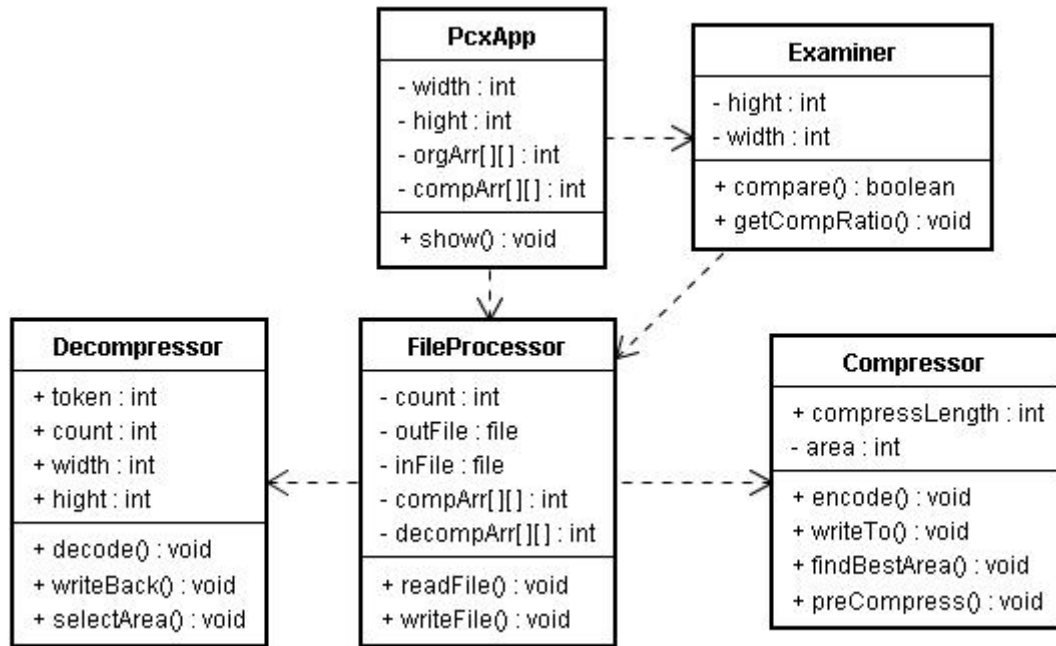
PcxApp

- width : int
- hight : int
- orgArr[ ][ ] : int
- compArr[ ][ ] : int

+ show() : void

Examiner

- hight : int
- width : int

+ compare() : boolean
+ getCompRatio() : void

Decompressor

+ token : int
+ count : int
+ width : int
+ hight : int

+ decode() : void
+ writeBack() : void
+ selectArea() : void

FileProcessor

- count : int
- outFile : file
- inFile : file
- compArr[ ][ ] : int
- decompArr[ ][ ] : int

+ readFile() : void
+ writeFile() : void

Compressor

+ compressLength : int
- area : int

+ encode() : void
+ writeTo() : void
+ findBestArea() : void
+ preCompress() : void